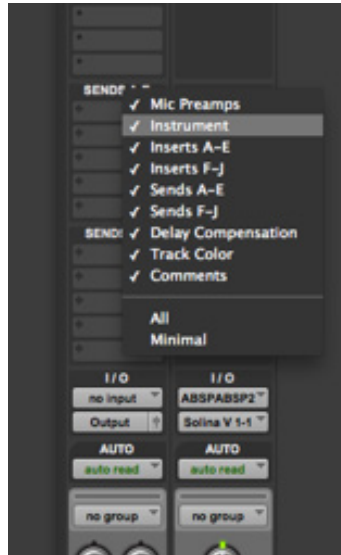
SENDS
✓ Mic Preamps
✓ Instrument
✓ Inserts A–E
✓ Inserts F–J
✓ Sends A–E
✓ Sends F–J
✓ Delay Compensation
✓ Track Color
✓ Comments

All
Minimal

SENDS

I/O
no input
Output

I/O
ABSPABSP2
Solina V 1-1

AUTO
auto read

AUTO
auto read

no group

no group